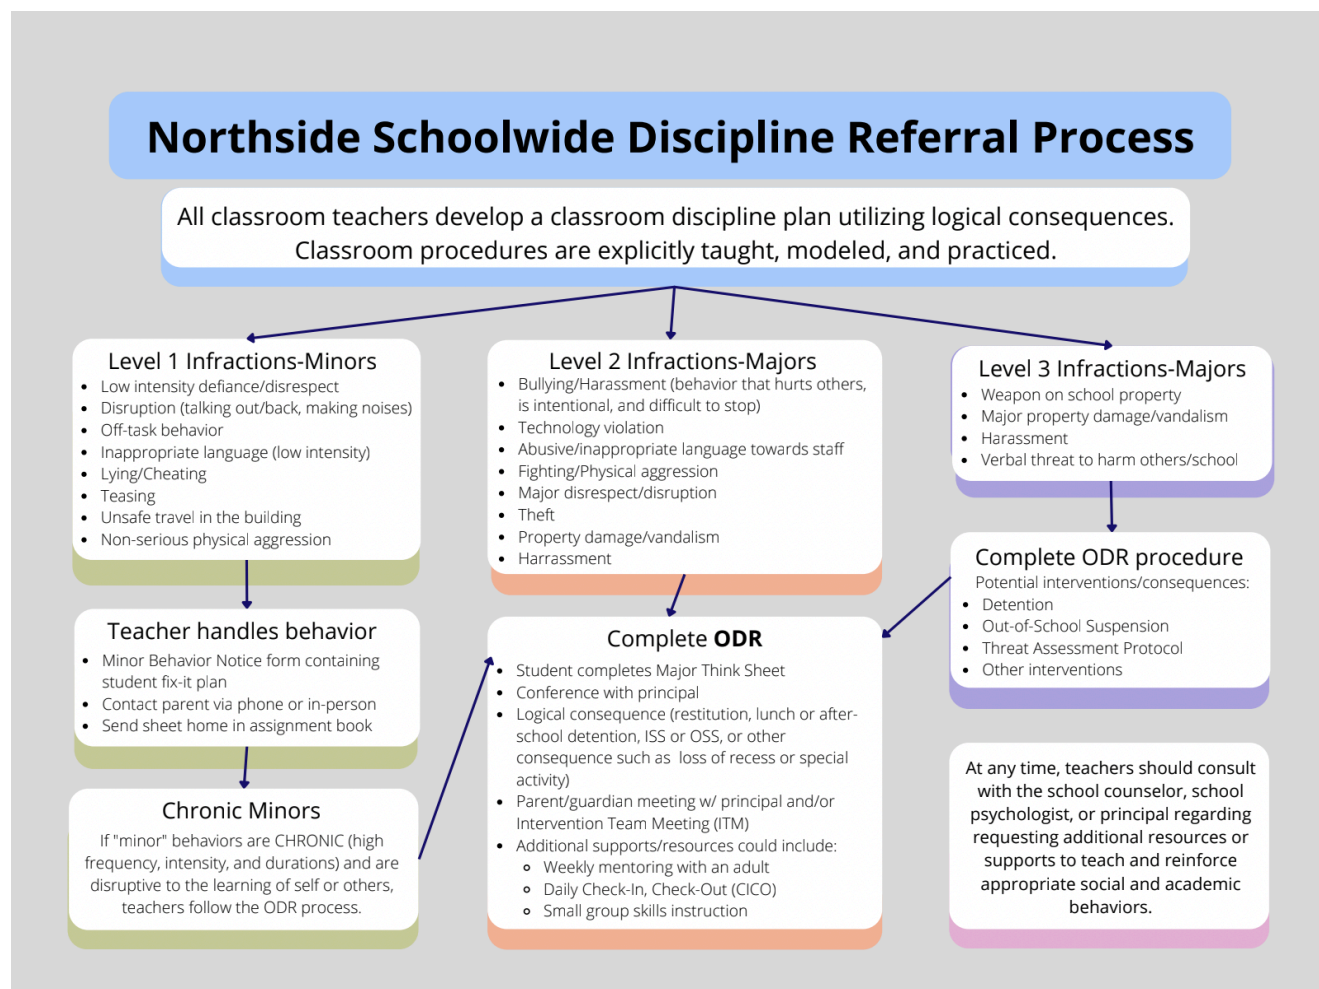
Northside Schoolwide Discipline Referral Process

All classroom teachers develop a classroom discipline plan utilizing logical consequences. Classroom procedures are explicitly taught, modeled, and practiced.

Level 1 Infractions-Minors
- Low intensity defiance/disrespect
- Disruption (talking out/back, making noises)
- Off-task behavior
- Inappropriate language (low intensity)
- Lying/Cheating
- Teasing
- Unsafe travel in the building
- Non-serious physical aggression

Teacher handles behavior
- Minor Behavior Notice form containing student fix-it plan
- Contact parent via phone or in-person
- Send sheet home in assignment book

Chronic Minors
If "minor" behaviors are CHRONIC (high frequency, intensity, and durations) and are disruptive to the learning of self or others, teachers follow the ODR process.

Level 2 Infractions-Majors
- Bullying/Harassment (behavior that hurts others, is intentional, and difficult to stop)
- Technology violation
- Abusive/inappropriate language towards staff
- Fighting/Physical aggression
- Major disrespect/disruption
- Theft
- Property damage/vandalism
- Harrassment

Complete ODR
- Student completes Major Think Sheet
- Conference with principal
- Logical consequence (restitution, lunch or after-school detention, ISS or OSS, or other consequence such as loss of recess or special activity)
- Parent/guardian meeting w/ principal and/or Intervention Team Meeting (ITM)
- Additional supports/resources could include:
  - Weekly mentoring with an adult
  - Daily Check-In, Check-Out (CICO)
  - Small group skills instruction

Level 3 Infractions-Majors
- Weapon on school property
- Major property damage/vandalism
- Harassment
- Verbal threat to harm others/school

Complete ODR procedure
Potential interventions/consequences:
- Detention
- Out-of-School Suspension
- Threat Assessment Protocol
- Other interventions

At any time, teachers should consult with the school counselor, school psychologist, or principal regarding requesting additional resources or supports to teach and reinforce appropriate social and academic behaviors.